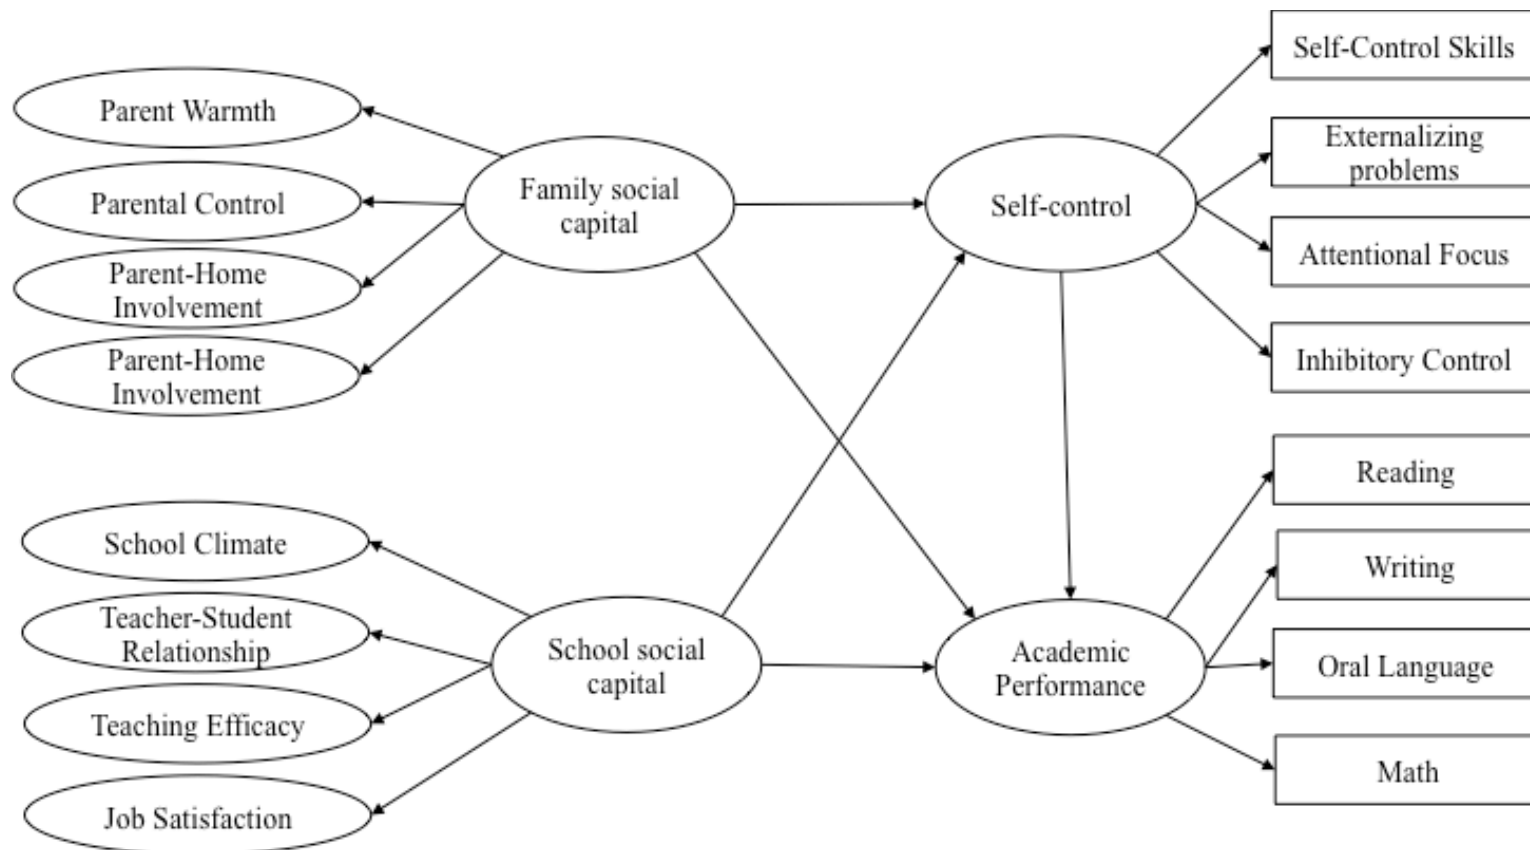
Parent Warmth

Parental Control

Parent-Home Involvement

Parent-Home Involvement

Family social capital

Self-control

Self-Control Skills

Externalizing problems

Attentional Focus

Inhibitory Control

School Climate

Teacher-Student Relationship

Teaching Efficacy

Job Satisfaction

School social capital

Academic Performance

Reading

Writing

Oral Language

Math